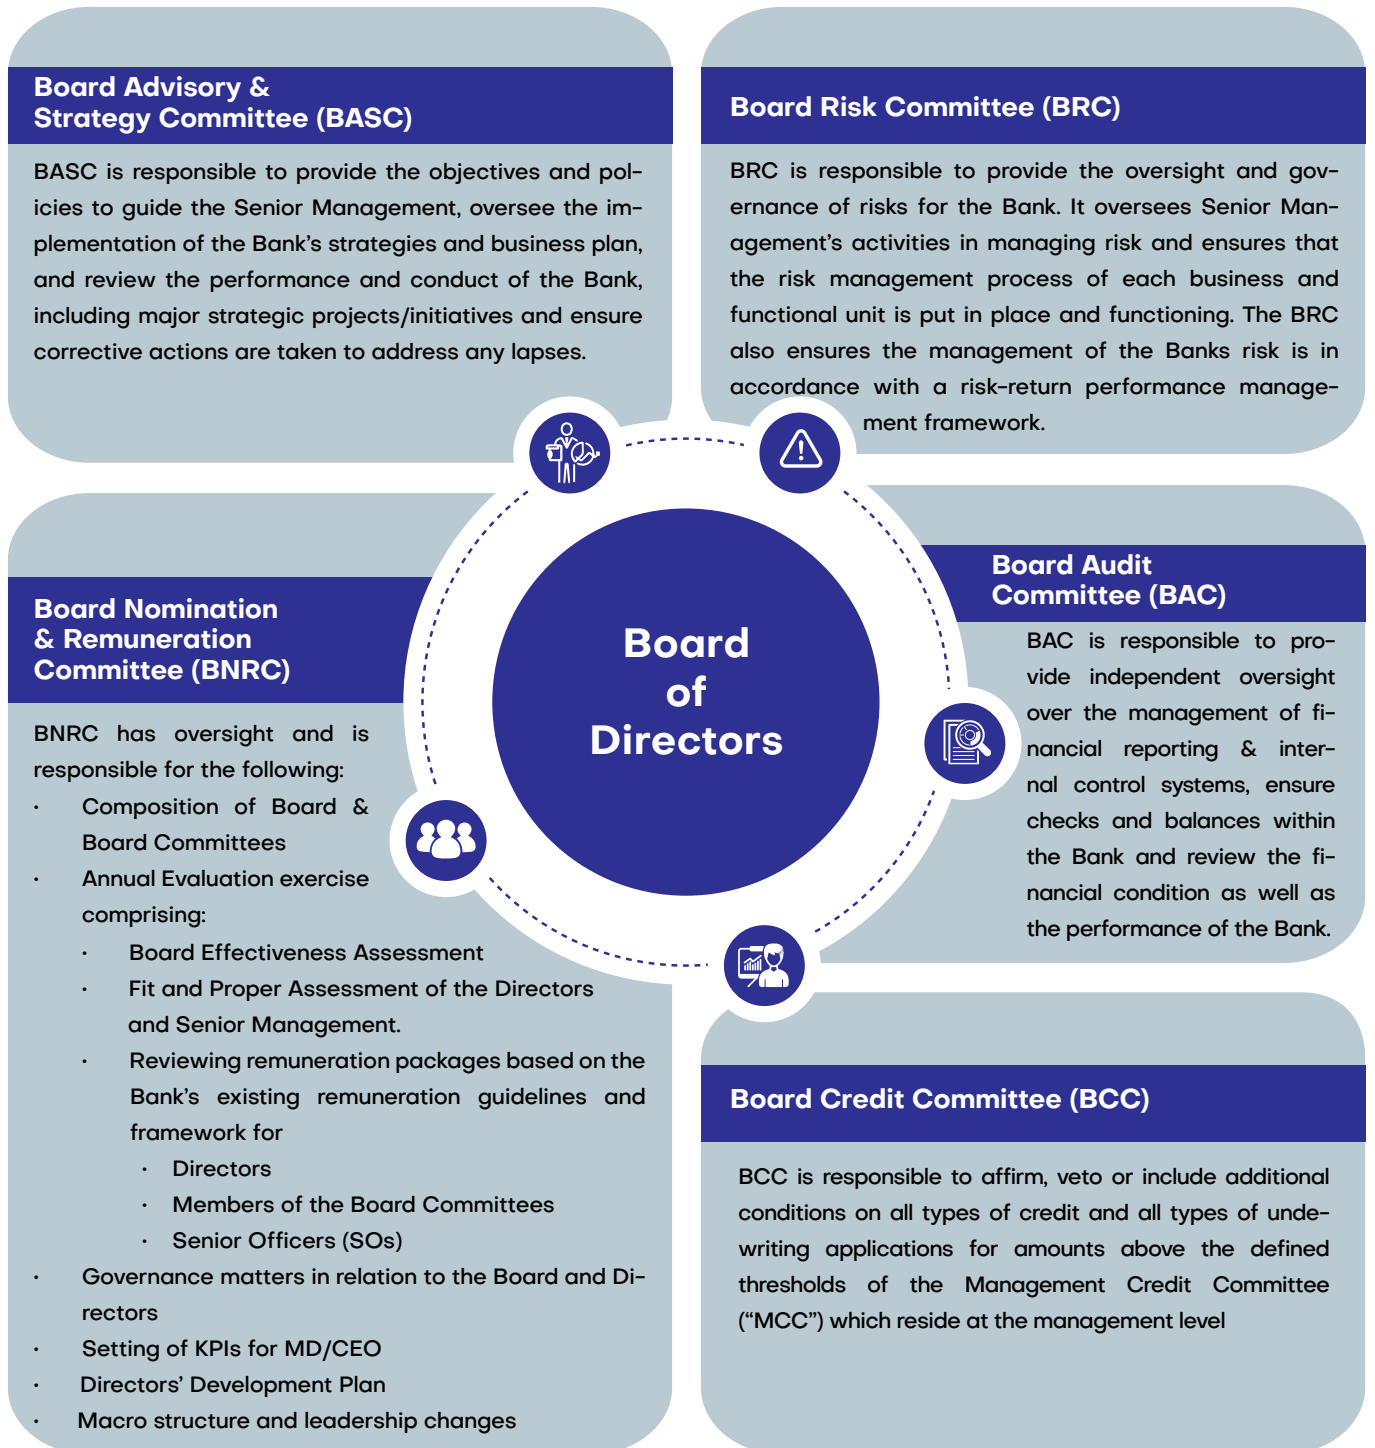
Board Advisory & Strategy Committee (BASC)

BASC is responsible to provide the objectives and policies to guide the Senior Management, oversee the implementation of the Bank's strategies and business plan, and review the performance and conduct of the Bank, including major strategic projects/initiatives and ensure corrective actions are taken to address any lapses.

Board Risk Committee (BRC)

BRC is responsible to provide the oversight and governance of risks for the Bank. It oversees Senior Management's activities in managing risk and ensures that the risk management process of each business and functional unit is put in place and functioning. The BRC also ensures the management of the Banks risk is in accordance with a risk-return performance management framework.

Board of Directors

Board Nomination & Remuneration Committee (BNRC)

BNRC has oversight and is responsible for the following:
· Composition of Board & Board Committees
· Annual Evaluation exercise comprising:
· Board Effectiveness Assessment
· Fit and Proper Assessment of the Directors and Senior Management.
· Reviewing remuneration packages based on the Bank's existing remuneration guidelines and framework for
· Directors
· Members of the Board Committees
· Senior Officers (SOs)
· Governance matters in relation to the Board and Directors
· Setting of KPIs for MD/CEO
· Directors' Development Plan
· Macro structure and leadership changes

Board Audit Committee (BAC)

BAC is responsible to provide independent oversight over the management of financial reporting & internal control systems, ensure checks and balances within the Bank and review the financial condition as well as the performance of the Bank.

Board Credit Committee (BCC)

BCC is responsible to affirm, veto or include additional conditions on all types of credit and all types of undewriting applications for amounts above the defined thresholds of the Management Credit Committee ("MCC") which reside at the management level